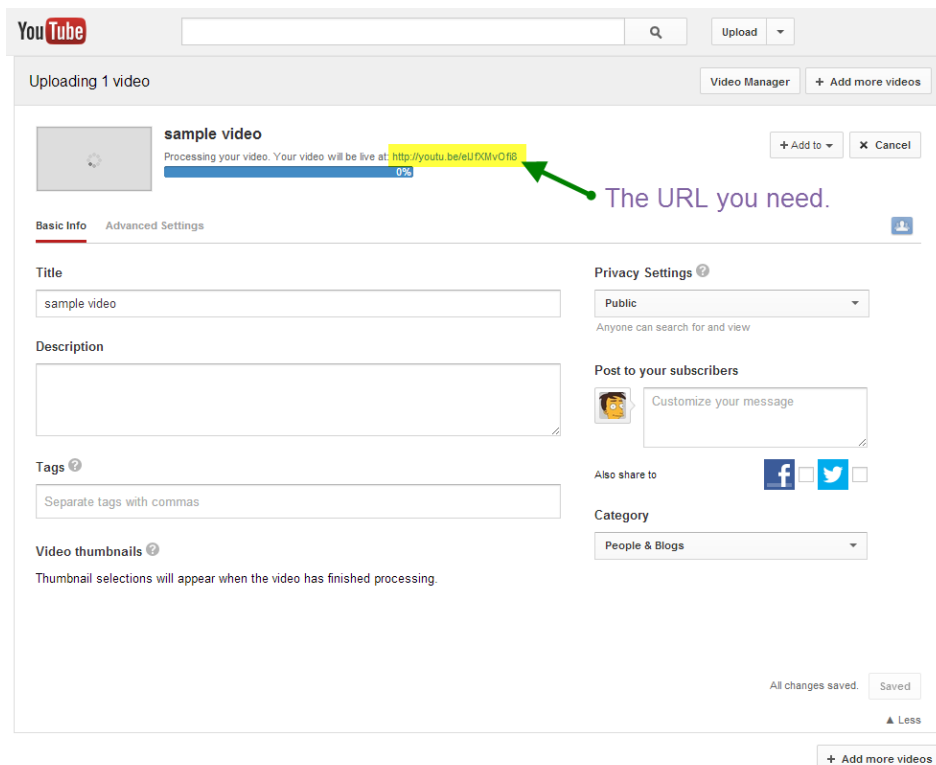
YouTube

Upload

Uploading 1 video

Video Manager

+ Add more videos

sample video

Processing your video. Your video will be live at: http://youtu.be/eIJfXMvOfi8

0%

The URL you need.

+ Add to

✕ Cancel

Basic Info

Advanced Settings

Title

sample video

Description

Tags

Separate tags with commas

Video thumbnails

Thumbnail selections will appear when the video has finished processing.

Privacy Settings

Public

Anyone can search for and view

Post to your subscribers

Customize your message

Also share to

Category

People & Blogs

All changes saved.

Saved

▲ Less

+ Add more videos